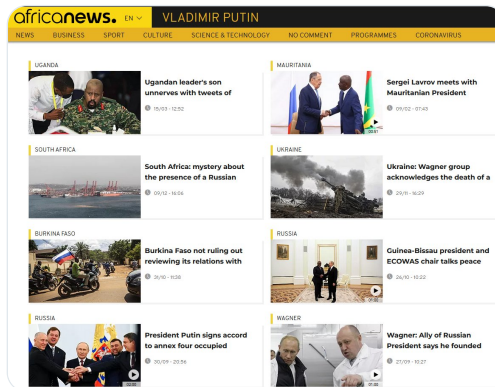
africanews. EN VLADIMIR PUTIN

NEWS BUSINESS SPORT CULTURE SCIENCE & TECHNOLOGY NO COMMENT PROGRAMMES CORONAVIRUS

UGANDA
Ugandan leader's son unnerves with tweets of
15/03 - 12:52

MAURITANIA
Sergei Lavrov meets with Mauritanian President
09/02 - 07:43

SOUTH AFRICA
South Africa: mystery about the presence of a Russian
09/12 - 14:06

UKRAINE
Ukraine: Wagner group acknowledges the death of a
29/11 - 16:29

BURKINA FASO
Burkina Faso not ruling out reviewing its relations with
31/10 - 11:38

RUSSIA
Guinea-Bissau president and ECOWAS chair talks peace
26/10 - 10:22

RUSSIA
President Putin signs accord to annex four occupied
01/09 - 20:56

WAGNER
Wagner: Ally of Russian President says he founded
27/09 - 10:27